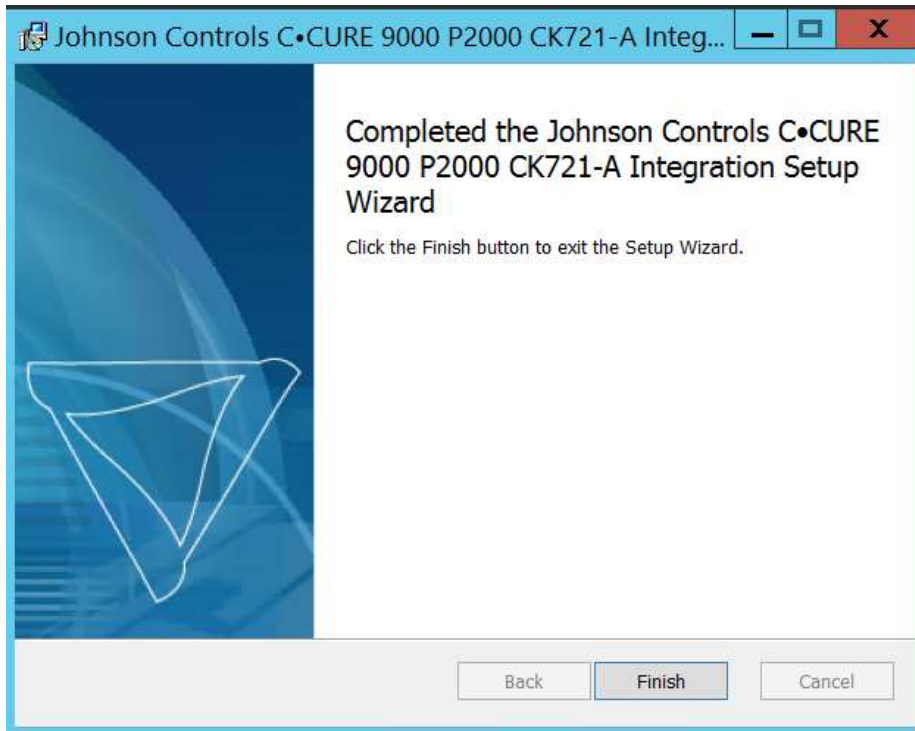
Johnson Controls C•CURE 9000 P2000 CK721-A Integ...

Completed the Johnson Controls C•CURE 9000 P2000 CK721-A Integration Setup Wizard

Click the Finish button to exit the Setup Wizard.

Back Finish Cancel